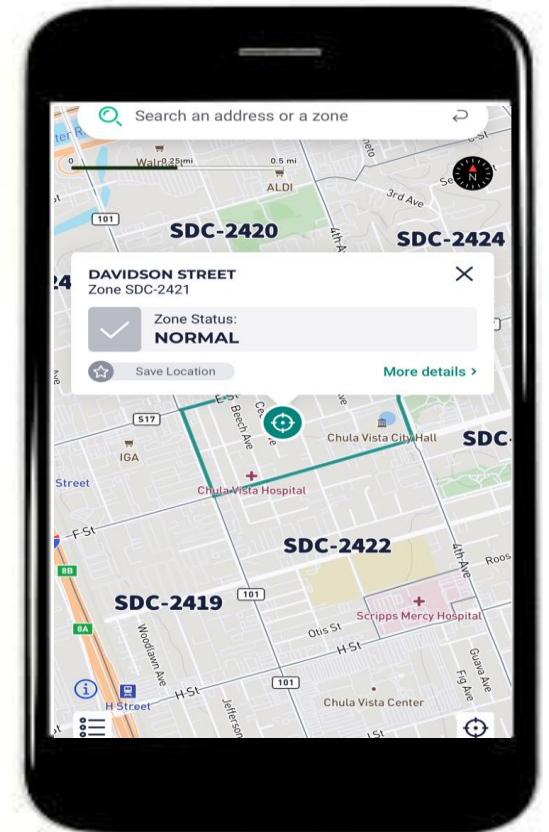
Search an address or a zone

0 0.25 mi 0.5 mi

Walnut

ALDI

3rd Ave

101

SDC-2420

SDC-2424

DAVIDSON STREET
Zone SDC-2421

Zone Status:
NORMAL

Save Location

More details >

517

Beech Ave

Chula Vista City Hall

SDC-

IGA

Street

Chula Vista Hospital

F St

SDC-2422

4th Ave

Roos

8B

SDC-2419

101

Woodlawn Ave

Scripps Mercy Hospital

8A

Otis St

H St

Guava Ave

Fig Ave

H Street

H St

101

Chula Vista Center

Jefferson